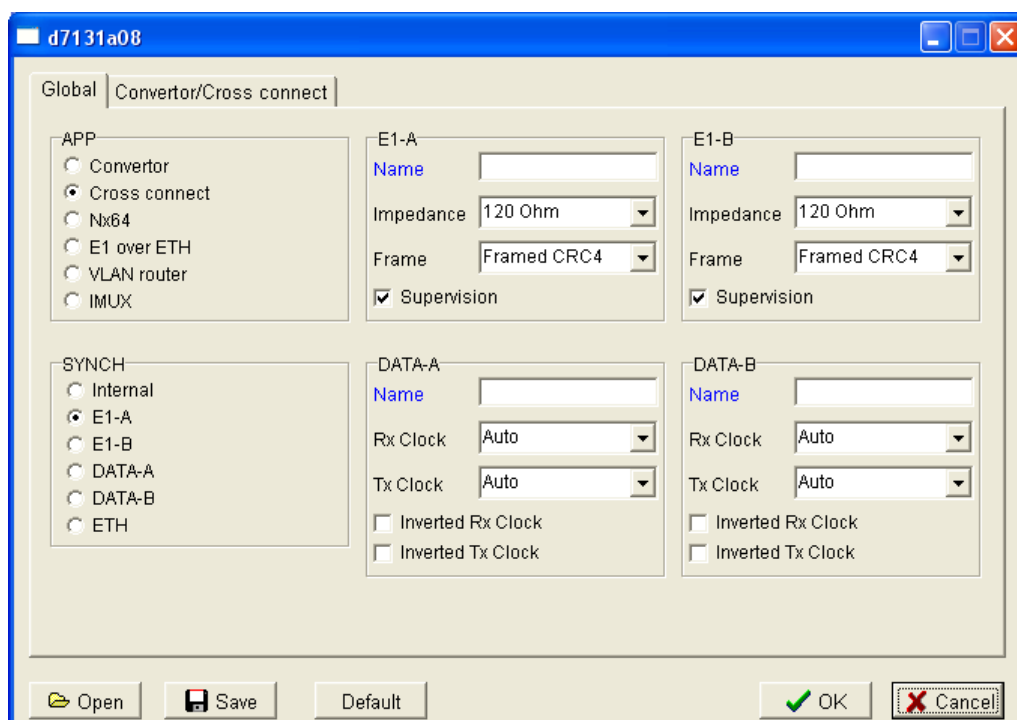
d7131a08

Global | Convertor/Cross connect

APP
Convertor
Cross connect
Nx64
E1 over ETH
VLAN router
IMUX

E1-A
Name
Impedance 120 Ohm
Frame Framed CRC4
Supervision

E1-B
Name
Impedance 120 Ohm
Frame Framed CRC4
Supervision

SYNCH
Internal
E1-A
E1-B
DATA-A
DATA-B
ETH

DATA-A
Name
Rx Clock Auto
Tx Clock Auto
Inverted Rx Clock
Inverted Tx Clock

DATA-B
Name
Rx Clock Auto
Tx Clock Auto
Inverted Rx Clock
Inverted Tx Clock

Open Save Default OK Cancel